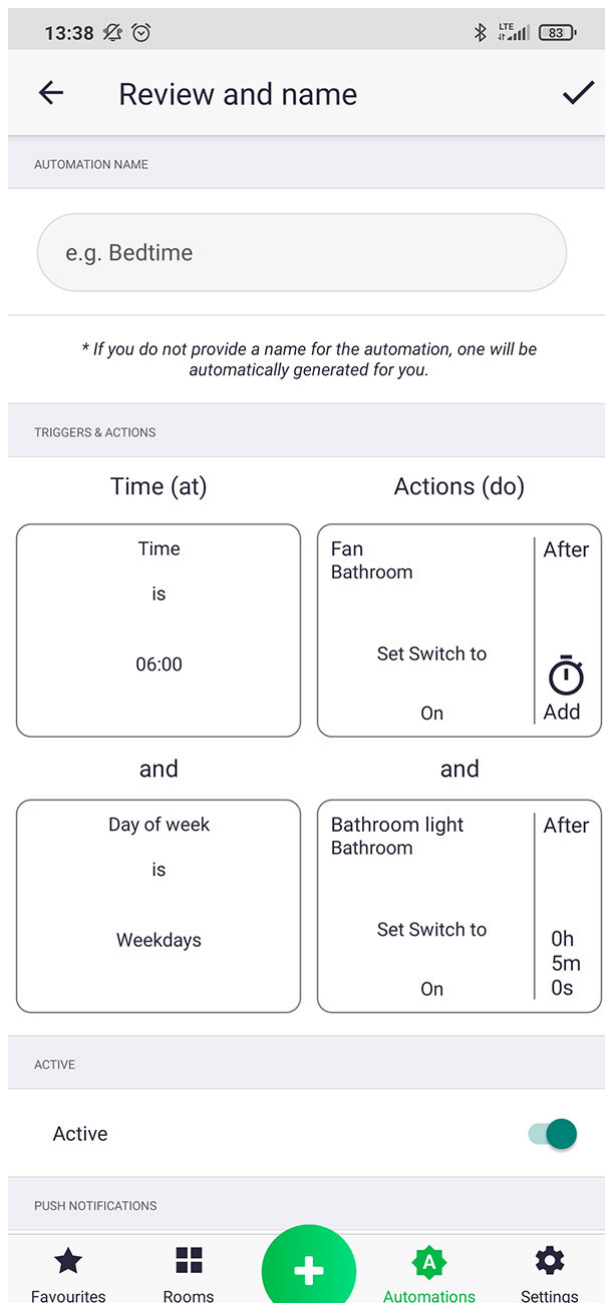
13:38 LTE 83

Review and name

AUTOMATION NAME

e.g. Bedtime

* If you do not provide a name for the automation, one will be automatically generated for you.

TRIGGERS & ACTIONS

Time (at)

Actions (do)

Time

is

06:00

Fan
Bathroom

Set Switch to

On

After

Add

and

and

Day of week

is

Weekdays

Bathroom light
Bathroom

Set Switch to

On

After

0h
5m
0s

ACTIVE

Active

PUSH NOTIFICATIONS

Favourites

Rooms

A

Automations

Settings